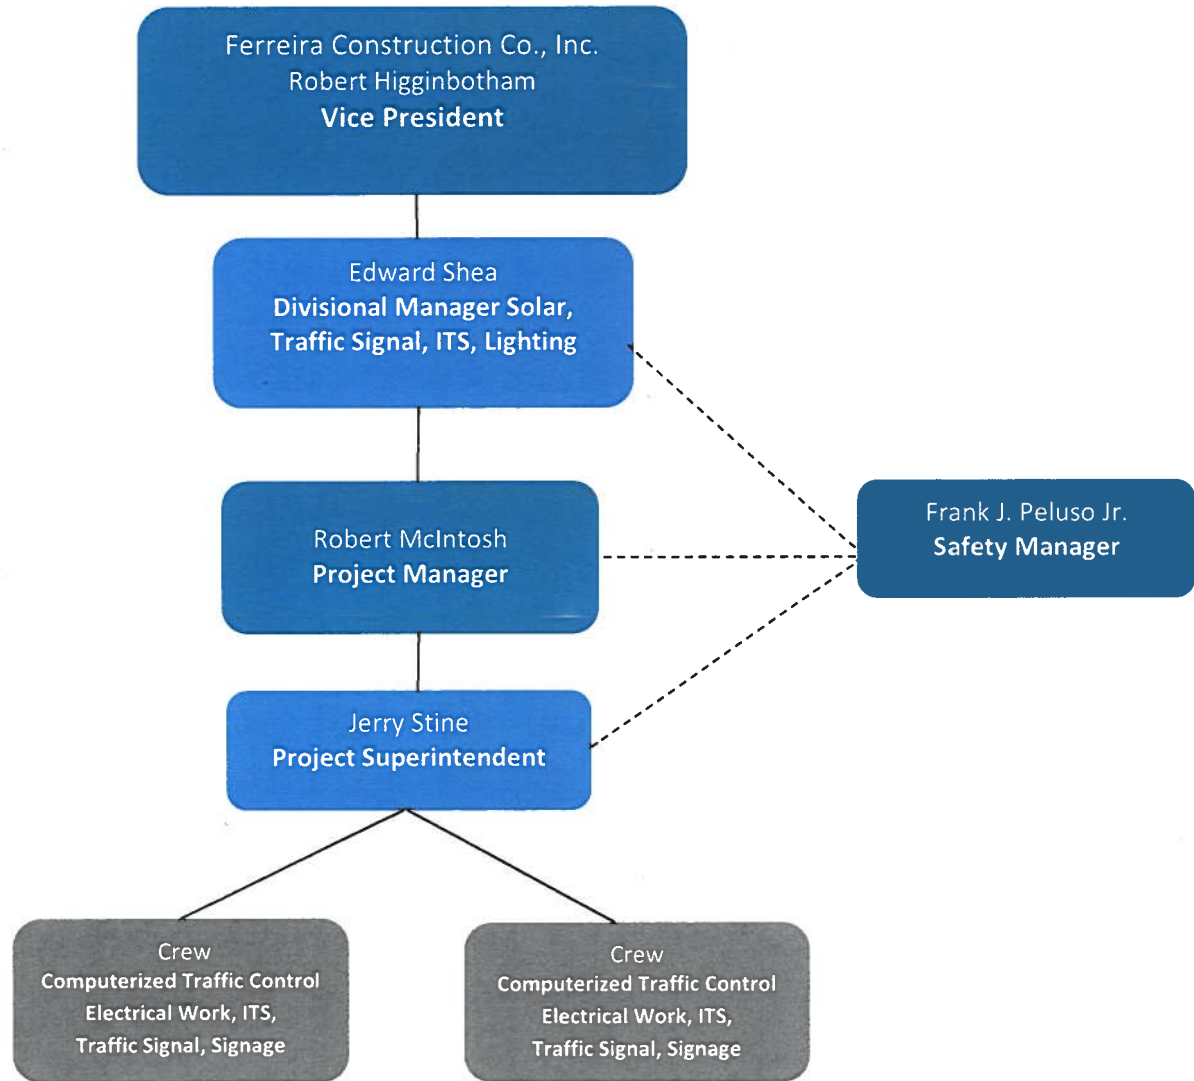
Ferreira Construction Co., Inc.
Robert Higginbotham
Vice President

Edward Shea
Divisional Manager Solar, Traffic Signal, ITS, Lighting

Robert McIntosh
Project Manager

Frank J. Peluso Jr.
Safety Manager

Jerry Stine
Project Superintendent

Crew
Computerized Traffic Control
Electrical Work, ITS,
Traffic Signal, Signage

Crew
Computerized Traffic Control
Electrical Work, ITS,
Traffic Signal, Signage